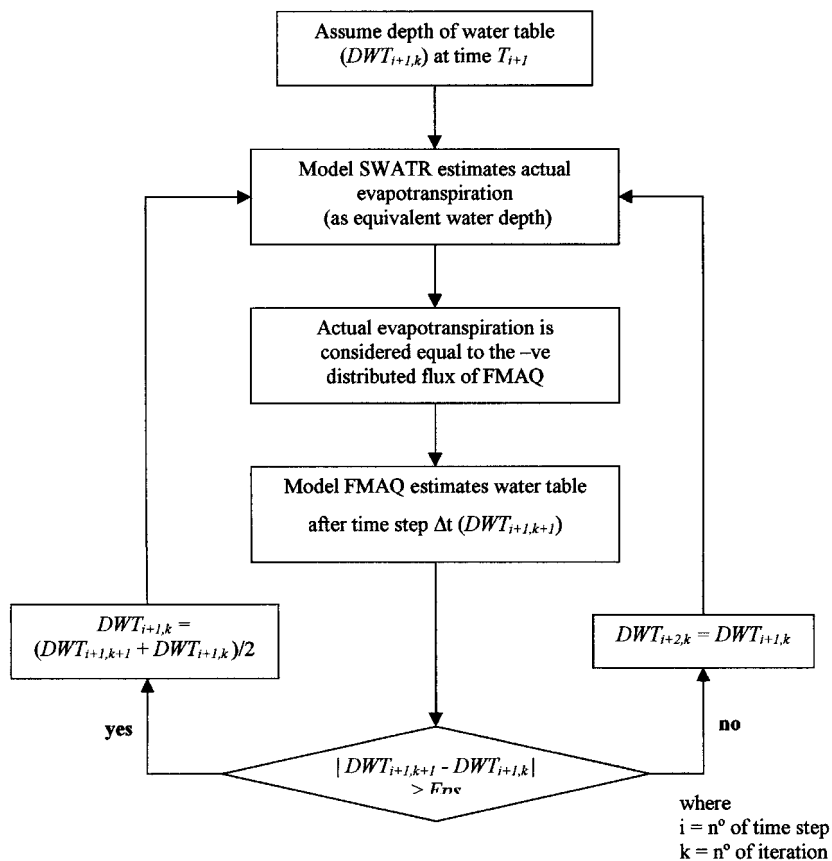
Assume depth of water table ($DWT_{i+1,k}$) at time $T_{i+1}$

Model SWATR estimates actual evapotranspiration (as equivalent water depth)

Actual evapotranspiration is considered equal to the –ve distributed flux of FMAQ

Model FMAQ estimates water table after time step Δt ($DWT_{i+1,k+1}$)

$DWT_{i+1,k}$ = $(DWT_{i+1,k+1} + DWT_{i+1,k})/2$

$DWT_{i+2,k} = DWT_{i+1,k}$

yes

no

$|DWT_{i+1,k+1} - DWT_{i+1,k}|$ > Eps

where
i = nº of time step
k = nº of iteration